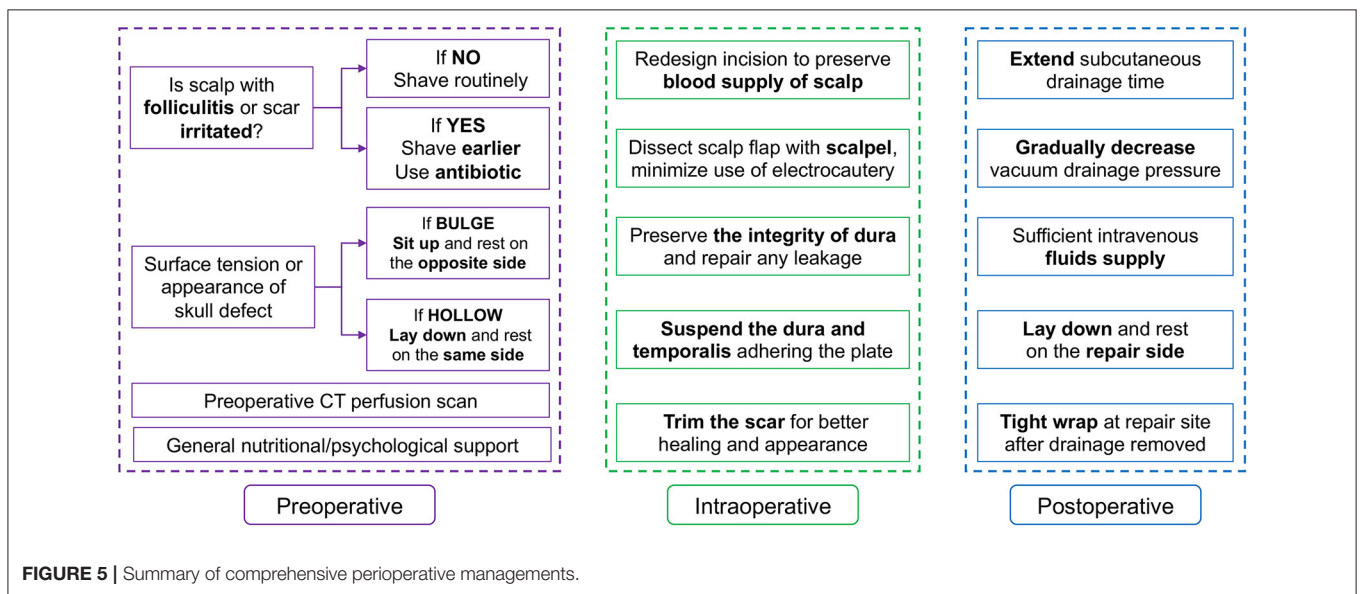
Is scalp with **folliculitis** or scar **irritated**?

If **NO**
Shave routinely

If **YES**
Shave **earlier**
Use **antibiotic**

Surface tension or appearance of skull defect

If **BULGE**
**Sit up** and rest on the **opposite side**

If **HOLLOW**
**Lay down** and rest on the **same side**

Preoperative CT perfusion scan

General nutritional/psychological support

Preoperative

Redesign incision to preserve **blood supply of scalp**

Dissect scalp flap with **scalpel**, minimize use of electrocautery

Preserve **the integrity of dura** and repair any leakage

**Suspend the dura and temporalis** adhering the plate

**Trim the scar** for better healing and appearance

Intraoperative

**Extend** subcutaneous drainage time

**Gradually decrease** vacuum drainage pressure

Sufficient intravenous **fluids supply**

**Lay down** and rest on the **repair side**

**Tight wrap** at repair site after drainage removed

Postoperative

**FIGURE 5 |** Summary of comprehensive perioperative managements.